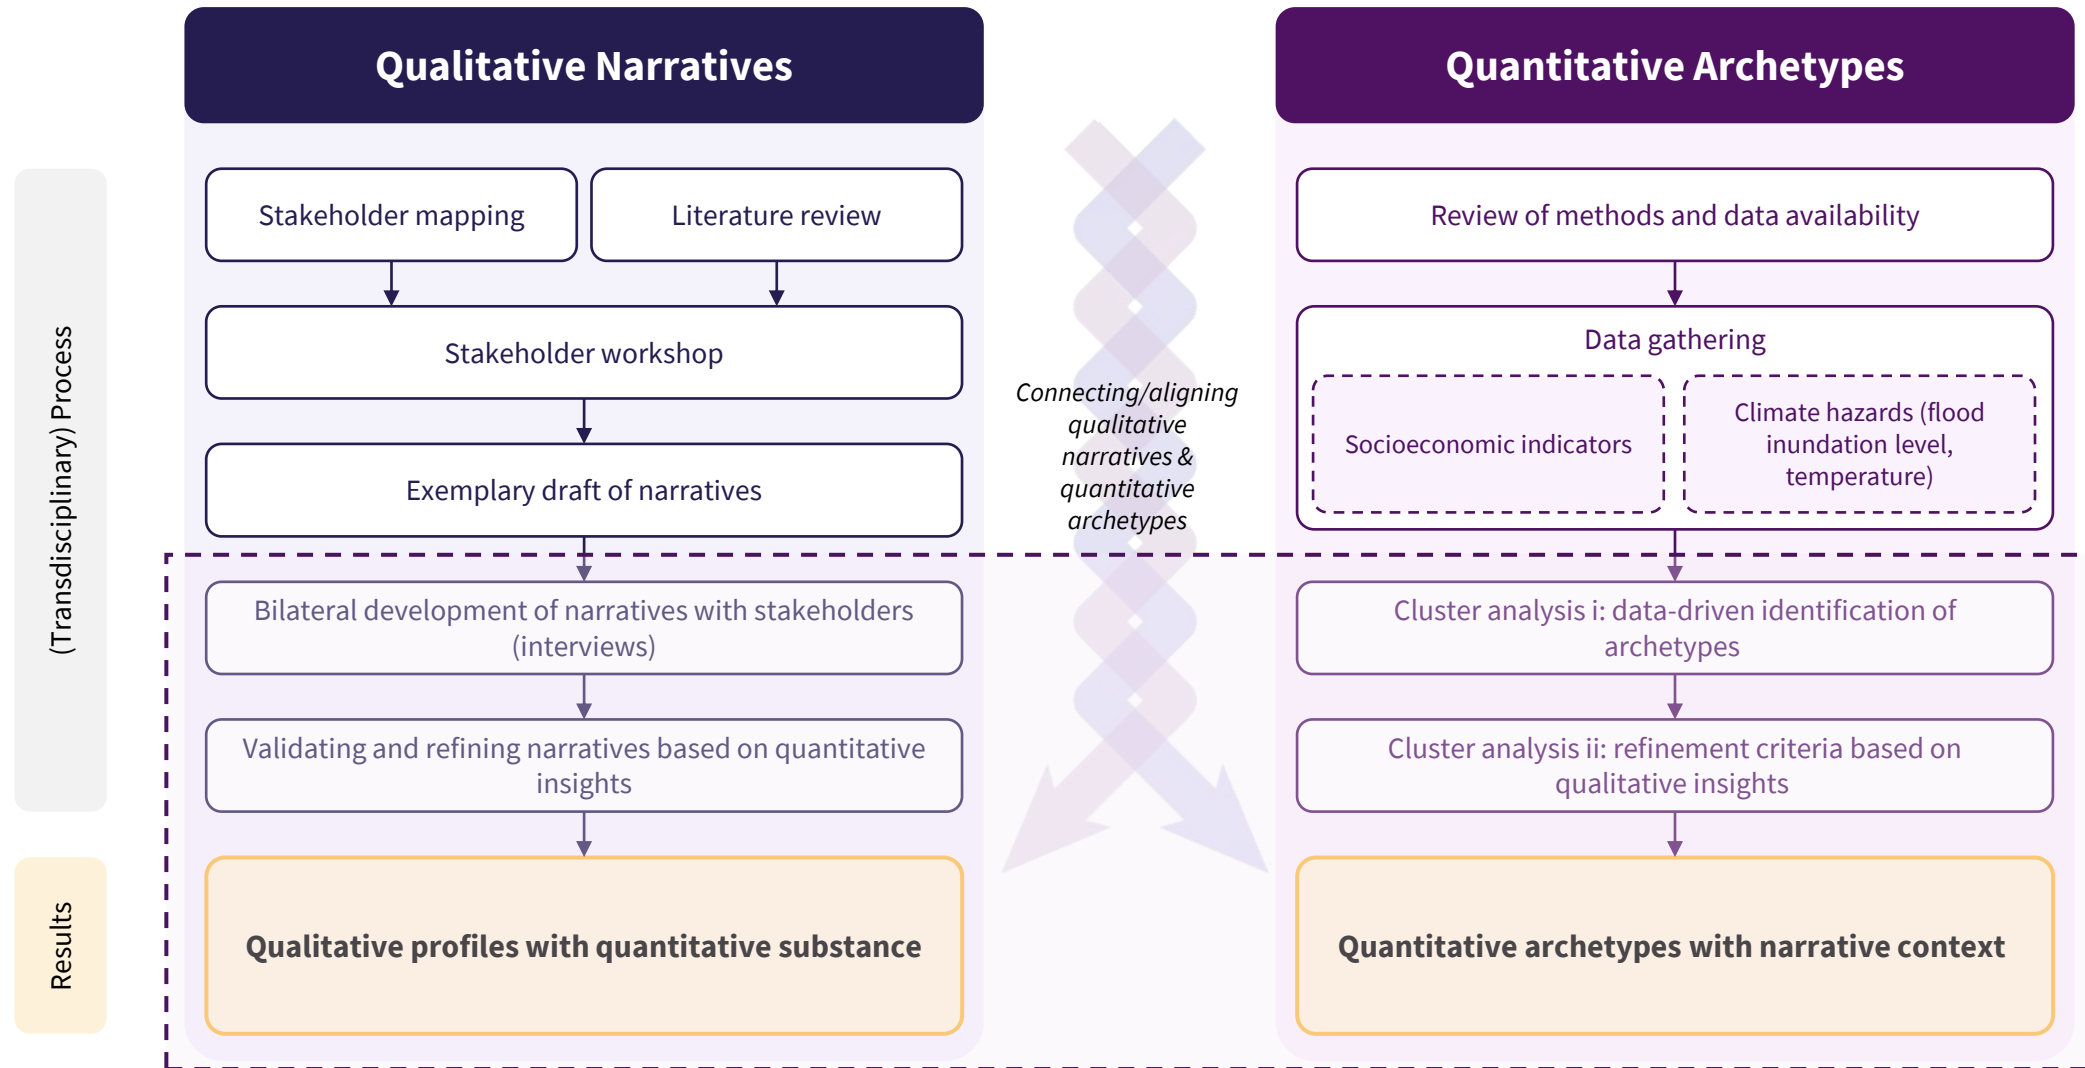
Qualitative Narratives

Quantitative Archetypes

(Transdisciplinary) Process

Stakeholder mapping

Literature review

Stakeholder workshop

Exemplary draft of narratives

Bilateral development of narratives with stakeholders (interviews)

Validating and refining narratives based on quantitative insights

Connecting/aligning qualitative narratives & quantitative archetypes

Review of methods and data availability

Data gathering

Socioeconomic indicators

Climate hazards (flood inundation level, temperature)

Cluster analysis i: data-driven identification of archetypes

Cluster analysis ii: refinement criteria based on qualitative insights

Results

Qualitative profiles with quantitative substance

Quantitative archetypes with narrative context